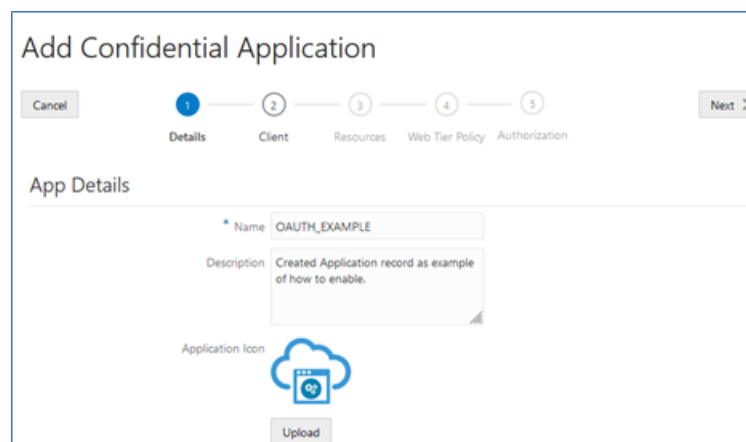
Add Confidential Application

Cancel

1 Details
2 Client
3 Resources
4 Web Tier Policy
5 Authorization

Next

App Details

* Name OAUTH_EXAMPLE

Description Created Application record as example of how to enable.

Application Icon

Upload